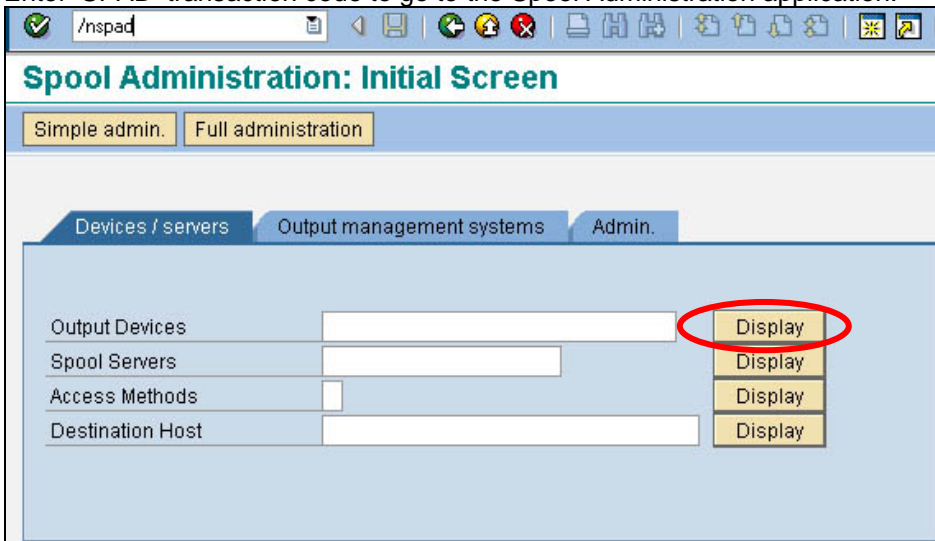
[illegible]

/nspad

Spool Administration: Initial Screen

Simple admin. Full administration

Devices / servers Output management systems Admin.

Output Devices Display
Spool Servers Display
Access Methods Display
Destination Host Display